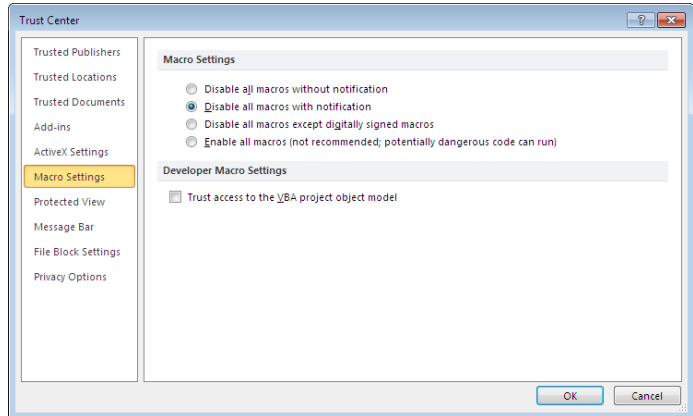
Trust Center

?

Trusted Publishers
Trusted Locations
Trusted Documents
Add-ins
ActiveX Settings
Macro Settings
Protected View
Message Bar
File Block Settings
Privacy Options

Macro Settings

Disable all macros without notification
Disable all macros with notification
Disable all macros except digitally signed macros
Enable all macros (not recommended; potentially dangerous code can run)

Developer Macro Settings

Trust access to the VBA project object model

OK
Cancel